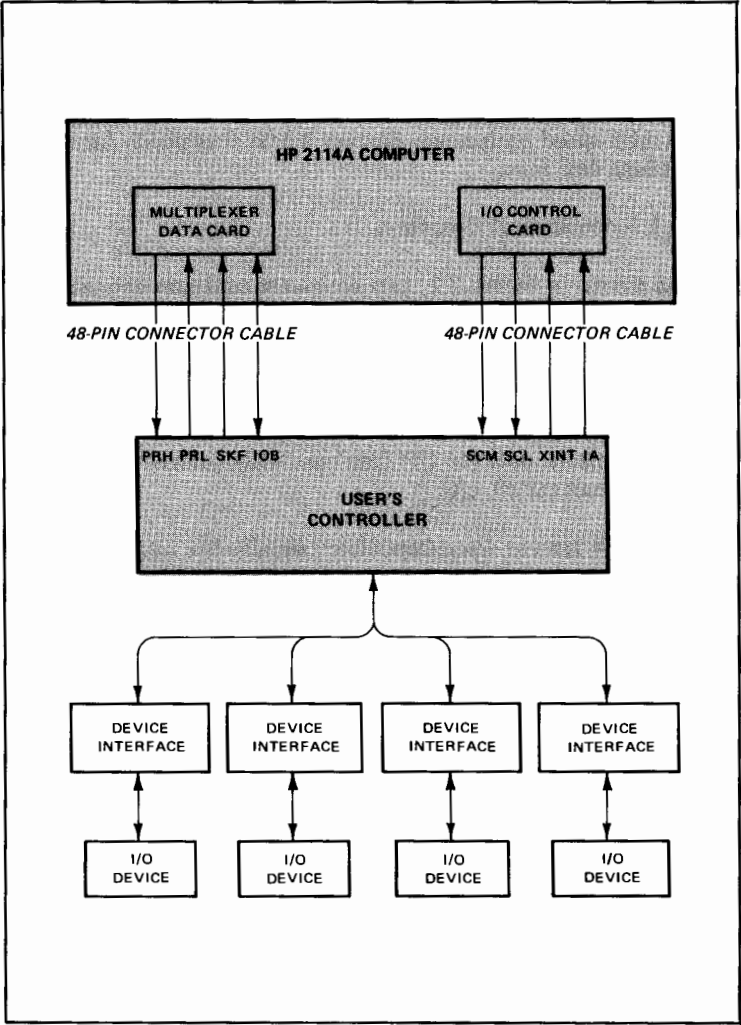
HP 2114A COMPUTER

MULTIPLEXER DATA CARD

I/O CONTROL CARD

48-PIN CONNECTOR CABLE

48-PIN CONNECTOR CABLE

PRH PRL SKF IOB

SCM SCL XINT IA

USER'S CONTROLLER

DEVICE INTERFACE

DEVICE INTERFACE

DEVICE INTERFACE

DEVICE INTERFACE

I/O DEVICE

I/O DEVICE

I/O DEVICE

I/O DEVICE